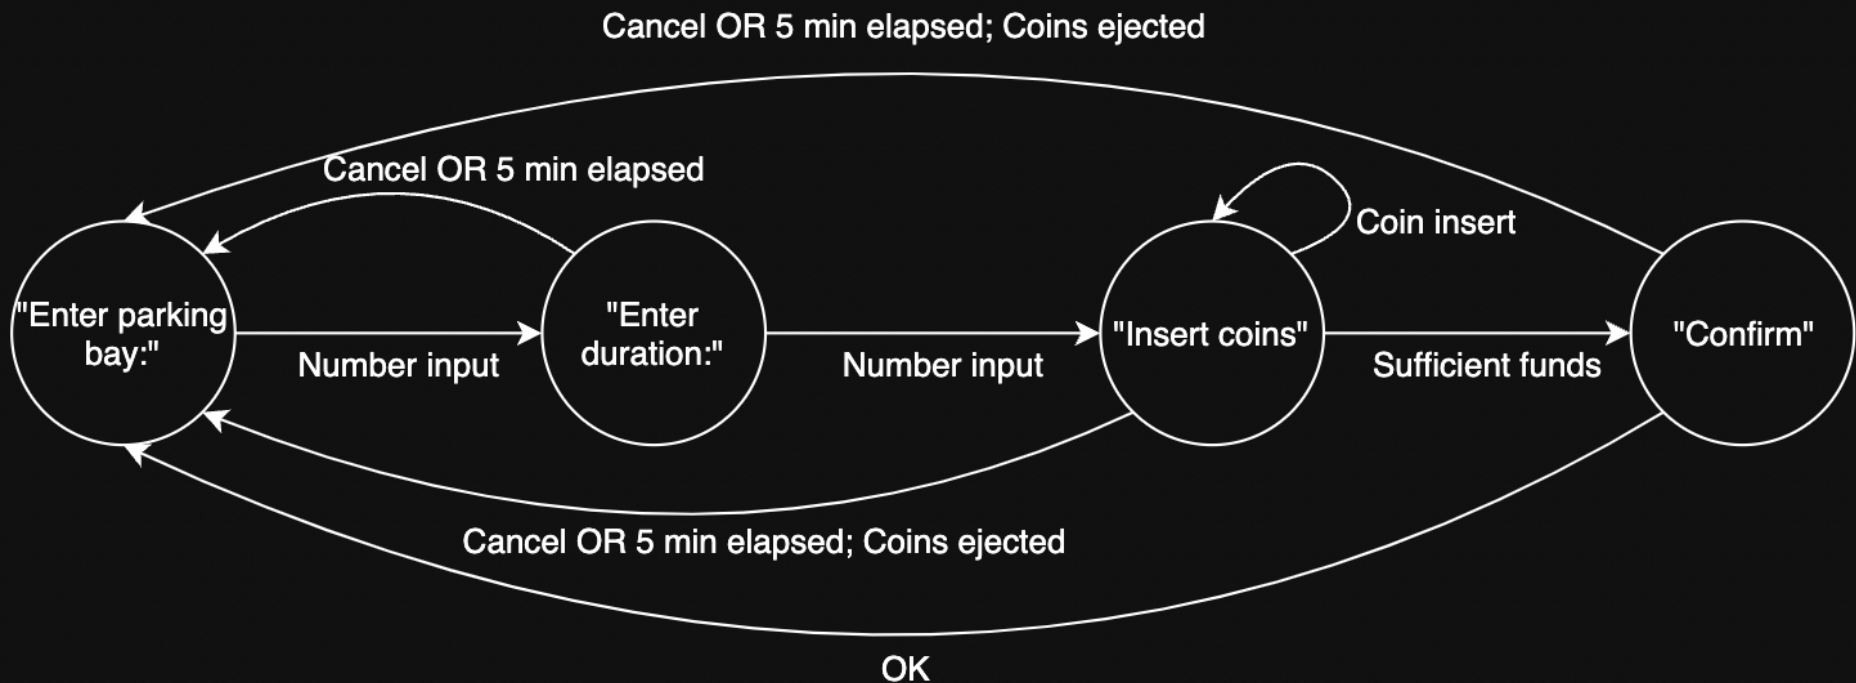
Cancel OR 5 min elapsed; Coins ejected

Cancel OR 5 min elapsed

Coin insert

"Enter parking bay:"

Number input

"Enter duration:"

Number input

"Insert coins"

Sufficient funds

"Confirm"

Cancel OR 5 min elapsed; Coins ejected

OK